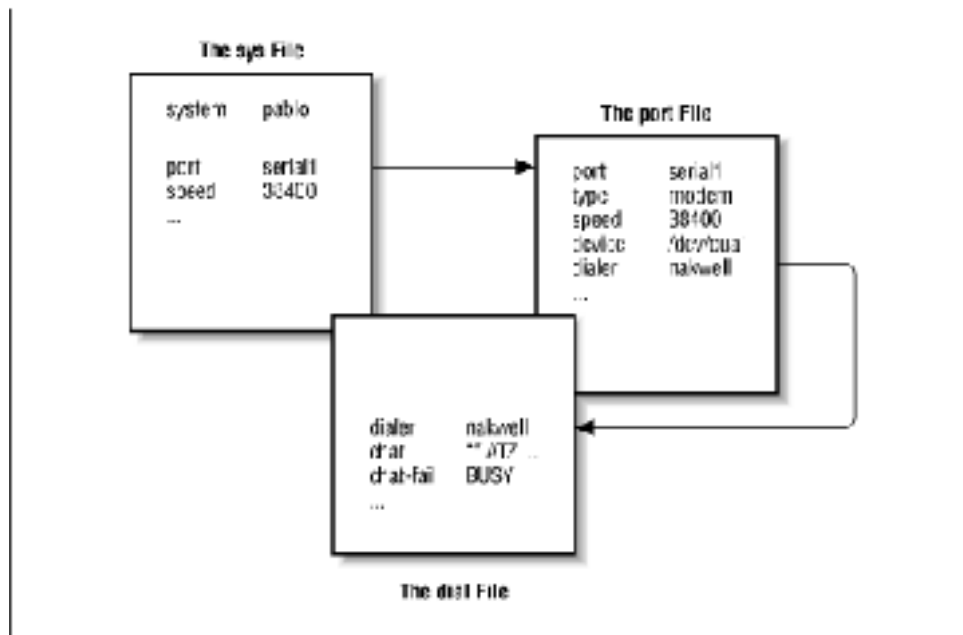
The sys File

system pablo

port serial1
speed 38400
...

The port File

port serial1
type modem
speed 38400
device /dev/cua1
dialer nakwell
...

dialer nakwell
chat "" ATZ ...
chat-fail BUSY
...

The dial File